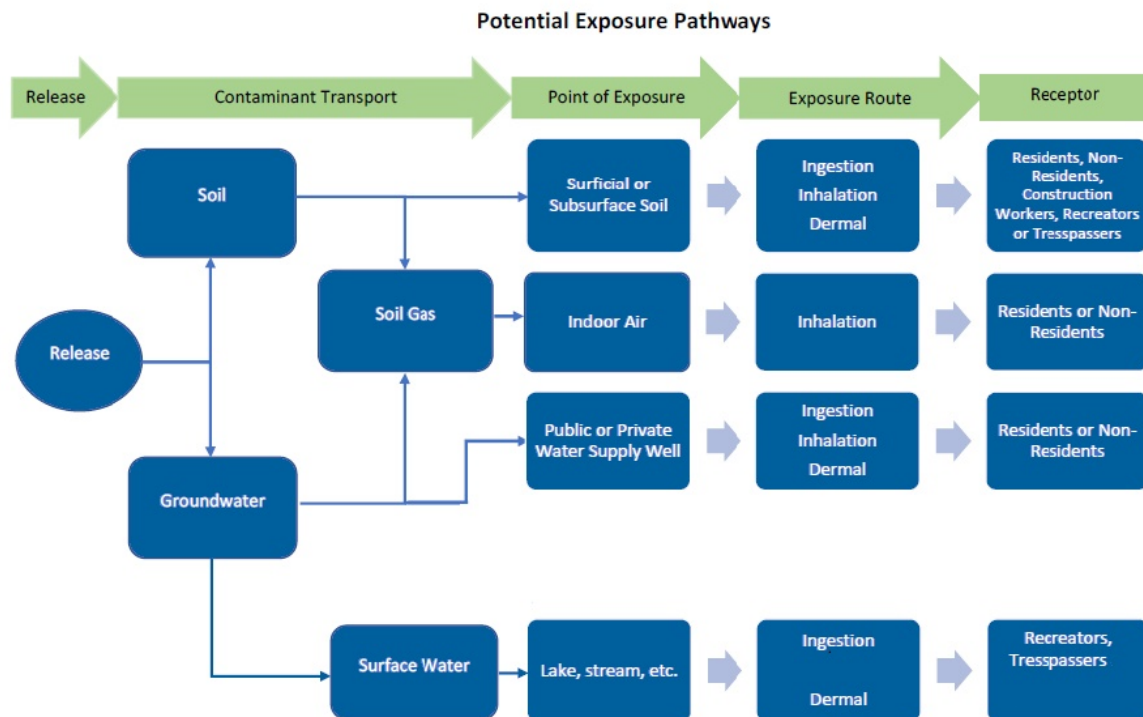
Potential Exposure Pathways

Release

Contaminant Transport

Point of Exposure

Exposure Route

Receptor

Soil

Surficial or Subsurface Soil

Ingestion
Inhalation
Dermal

Residents, Non-Residents, Construction Workers, Recreators or Tresspassers

Soil Gas

Indoor Air

Inhalation

Residents or Non-Residents

Release

Public or Private Water Supply Well

Ingestion
Inhalation
Dermal

Residents or Non-Residents

Groundwater

Surface Water

Lake, stream, etc.

Ingestion

Dermal

Recreators, Tresspassers